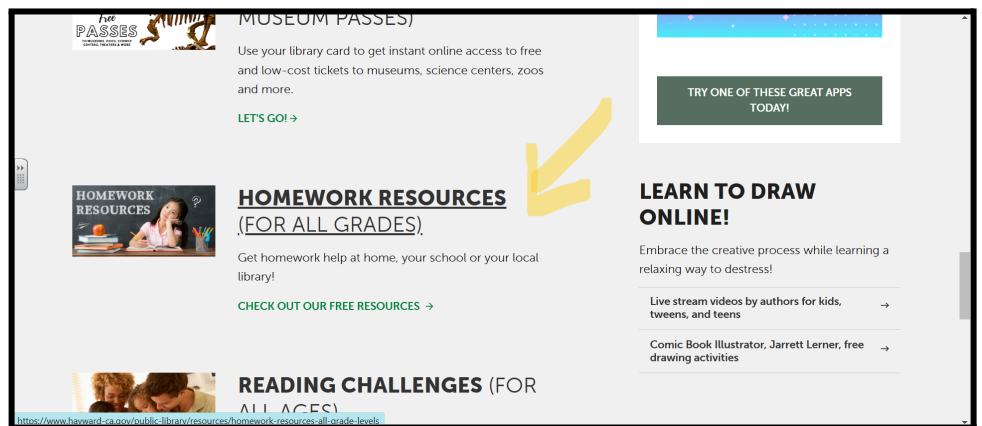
Free PASSES

MUSEUM PASSES)

Use your library card to get instant online access to free and low-cost tickets to museums, science centers, zoos and more.

LET'S GO! →

TRY ONE OF THESE GREAT APPS TODAY!

HOMEWORK RESOURCES

HOMEWORK RESOURCES (FOR ALL GRADES)

Get homework help at home, your school or your local library!

CHECK OUT OUR FREE RESOURCES →

LEARN TO DRAW ONLINE!

Embrace the creative process while learning a relaxing way to destress!

Live stream videos by authors for kids, tweens, and teens →

Comic Book Illustrator, Jarrett Lerner, free drawing activities →

READING CHALLENGES (FOR ALL AGES)

https://www.hayward-ca.gov/public-library/resources/homework-resources-all-grade-levels